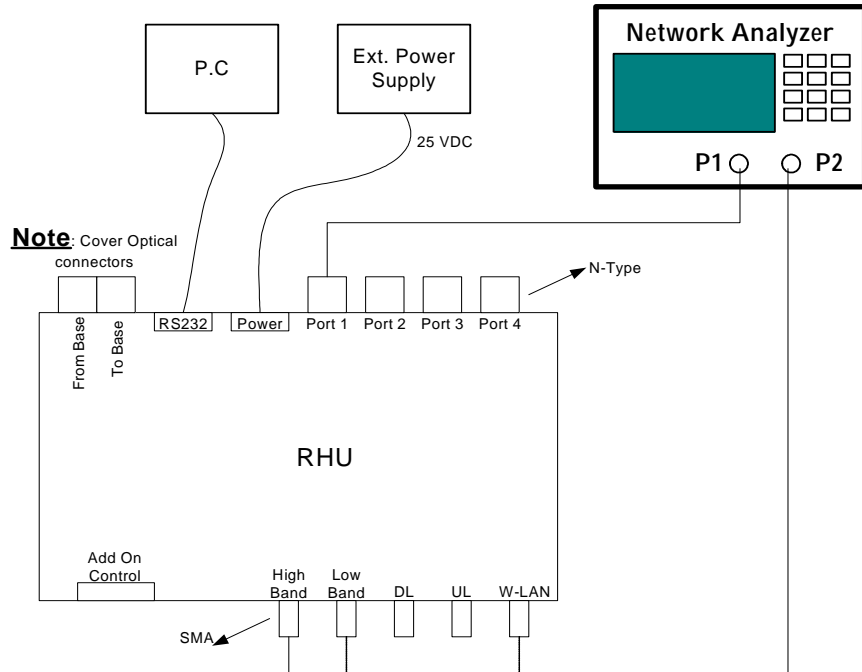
P.C

Ext. Power Supply

Network Analyzer

25 VDC

P1

P2

Note: Cover Optical connectors

N-Type

From Base

To Base

RS232

Power

Port 1

Port 2

Port 3

Port 4

RHU

Add On Control

High Band

Low Band

DL

UL

W-LAN

SMA